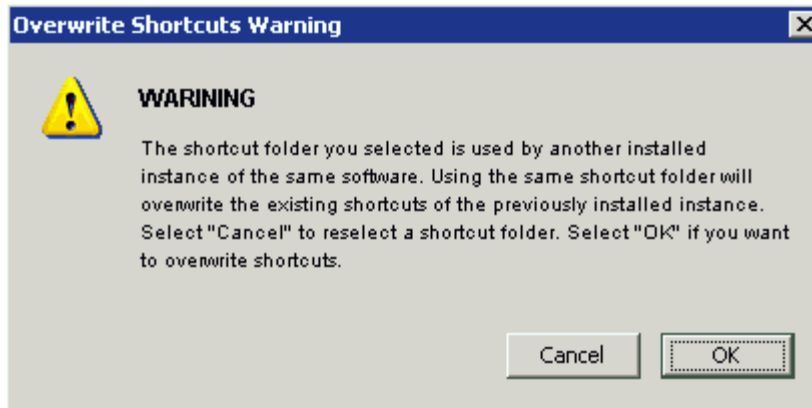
Overwrite Shortcuts Warning

WARINING

The shortcut folder you selected is used by another installed instance of the same software. Using the same shortcut folder will overwrite the existing shortcuts of the previously installed instance. Select "Cancel" to reselect a shortcut folder. Select "OK" if you want to overwrite shortcuts.

Cancel

OK